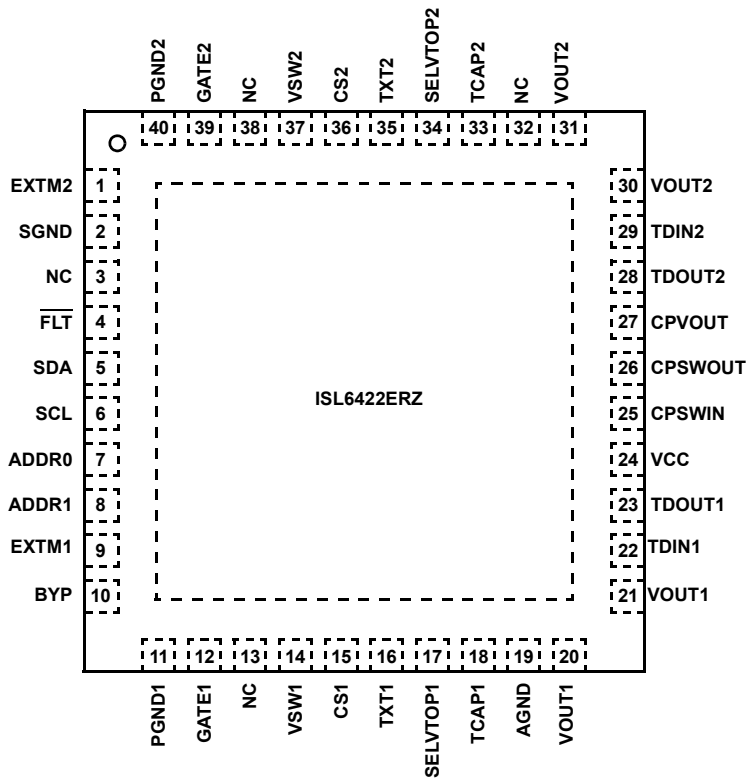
PGND2 40
GATE2 39
NC 38
VSW2 37
CS2 36
TXT2 35
SELVTOP2 34
TCAP2 33
NC 32
VOUT2 31

EXTM2 1
SGND 2
NC 3
$\overline{FLT}$ 4
SDA 5
SCL 6
ADDR0 7
ADDR1 8
EXTM1 9
BYP 10

ISL6422ERZ

30 VOUT2
29 TDIN2
28 TDOUT2
27 CPVOUT
26 CPSWOUT
25 CPSWIN
24 VCC
23 TDOUT1
22 TDIN1
21 VOUT1

11 PGND1
12 GATE1
13 NC
14 VSW1
15 CS1
16 TXT1
17 SELVTOP1
18 TCAP1
19 AGND
20 VOUT1